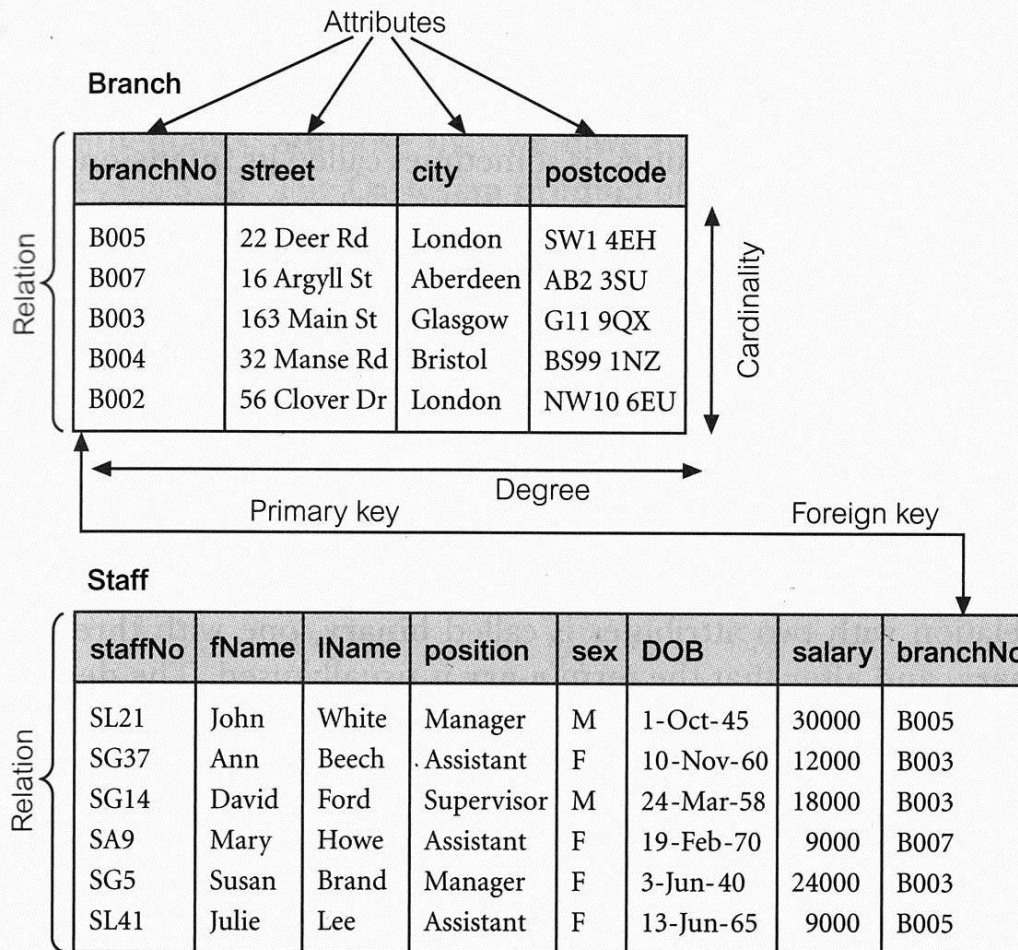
Attributes

Branch

Relation

| branchNo | street | city | postcode |
|---|---|---|---|
| B005 | 22 Deer Rd | London | SW1 4EH |
| B007 | 16 Argyll St | Aberdeen | AB2 3SU |
| B003 | 163 Main St | Glasgow | G11 9QX |
| B004 | 32 Manse Rd | Bristol | BS99 1NZ |
| B002 | 56 Clover Dr | London | NW10 6EU |

Cardinality

Degree

Primary key

Foreign key

Staff

Relation

| staffNo | fName | lName | position | sex | DOB | salary | branchNo |
|---|---|---|---|---|---|---|---|
| SL21 | John | White | Manager | M | 1-Oct-45 | 30000 | B005 |
| SG37 | Ann | Beech | Assistant | F | 10-Nov-60 | 12000 | B003 |
| SG14 | David | Ford | Supervisor | M | 24-Mar-58 | 18000 | B003 |
| SA9 | Mary | Howe | Assistant | F | 19-Feb-70 | 9000 | B007 |
| SG5 | Susan | Brand | Manager | F | 3-Jun-40 | 24000 | B003 |
| SL41 | Julie | Lee | Assistant | F | 13-Jun-65 | 9000 | B005 |